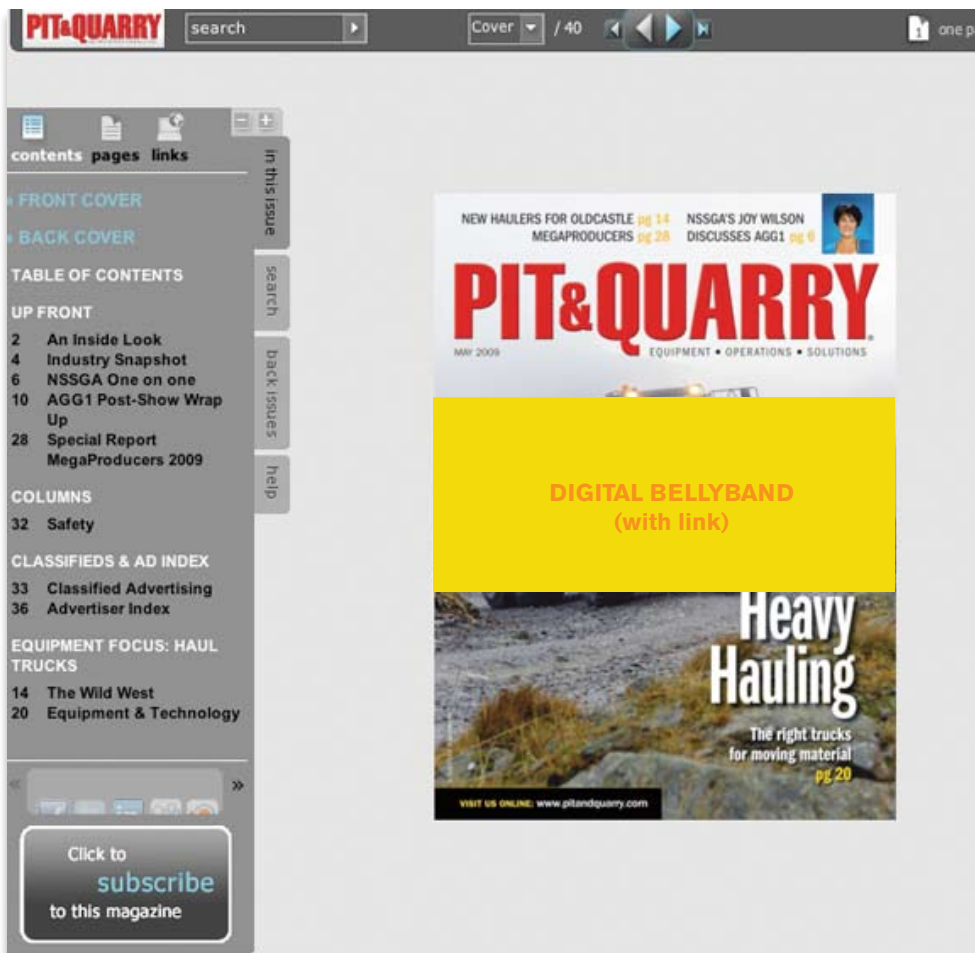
PIT&QUARRY search Cover / 40 one p

contents pages links

in this issue

search

back issues

help

FRONT COVER

BACK COVER

TABLE OF CONTENTS

UP FRONT

2 An Inside Look
4 Industry Snapshot
6 NSSGA One on one
10 AGG1 Post-Show Wrap Up
28 Special Report MegaProducers 2009

COLUMNS

32 Safety

CLASSIFIEDS & AD INDEX

33 Classified Advertising
36 Advertiser Index

EQUIPMENT FOCUS: HAUL TRUCKS

14 The Wild West
20 Equipment & Technology

Click to subscribe to this magazine

NEW HAULERS FOR OLDCASTLE pg 14
MEGAPRODUCERS pg 28
NSSGA'S JOY WILSON DISCUSSES AGG1 pg 6

PIT&QUARRY

MAY 2009

EQUIPMENT • OPERATIONS • SOLUTIONS

DIGITAL BELLYBAND
(with link)

Heavy Hauling

The right trucks for moving material pg 20

VISIT US ONLINE: www.pitandquarry.com